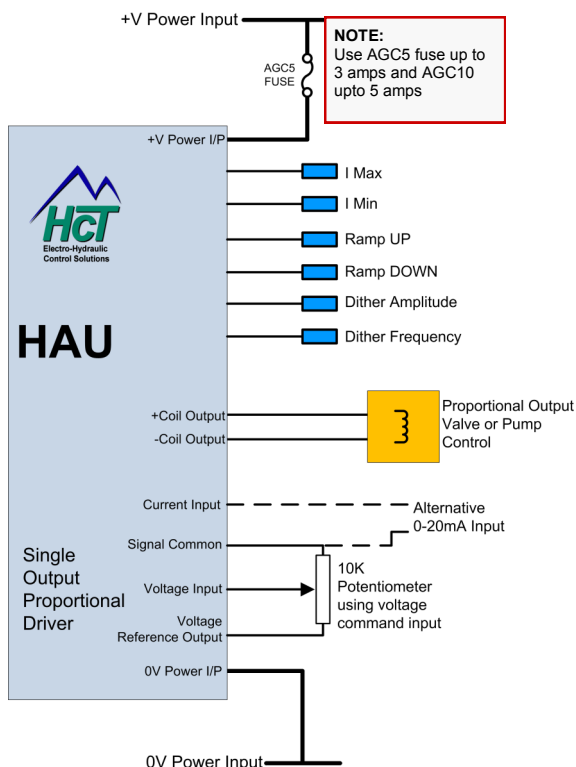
+V Power Input

NOTE:
Use AGC5 fuse up to 3 amps and AGC10 upto 5 amps

AGC5
FUSE

+V Power I/P

HCT
Electro-Hydraulic
Control Solutions

HAU

I Max
I Min
Ramp UP
Ramp DOWN
Dither Amplitude
Dither Frequency

+Coil Output
-Coil Output

Proportional Output Valve or Pump Control

Current Input
Signal Common
Voltage Input
Voltage Reference Output

Alternative 0-20mA Input

10K Potentiometer using voltage command input

Single Output Proportional Driver

0V Power I/P

0V Power Input